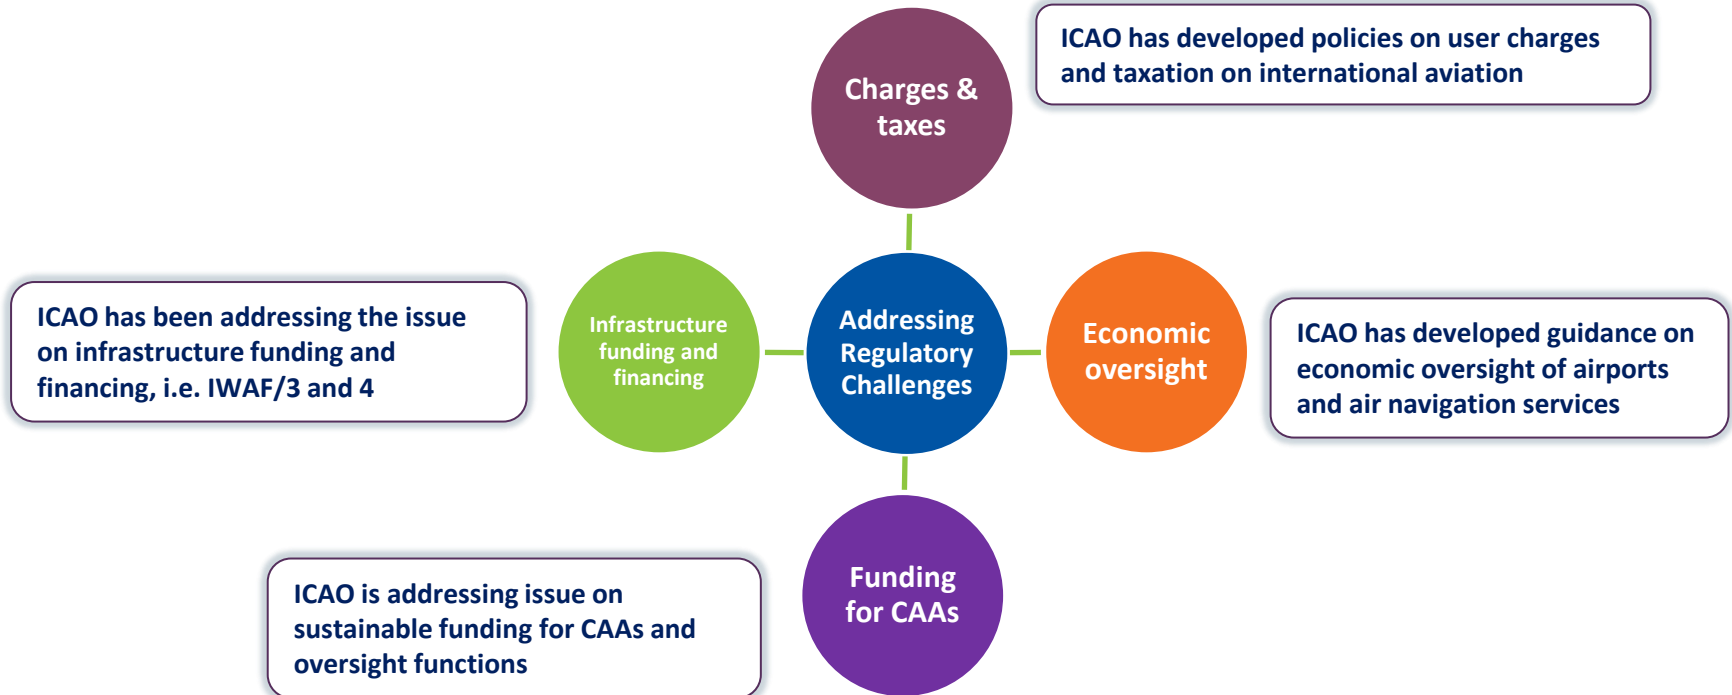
Charges & taxes

ICAO has developed policies on user charges and taxation on international aviation

ICAO has been addressing the issue on infrastructure funding and financing, i.e. IWAF/3 and 4

Infrastructure funding and financing

Addressing Regulatory Challenges

Economic oversight

ICAO has developed guidance on economic oversight of airports and air navigation services

ICAO is addressing issue on sustainable funding for CAAs and oversight functions

Funding for CAAs